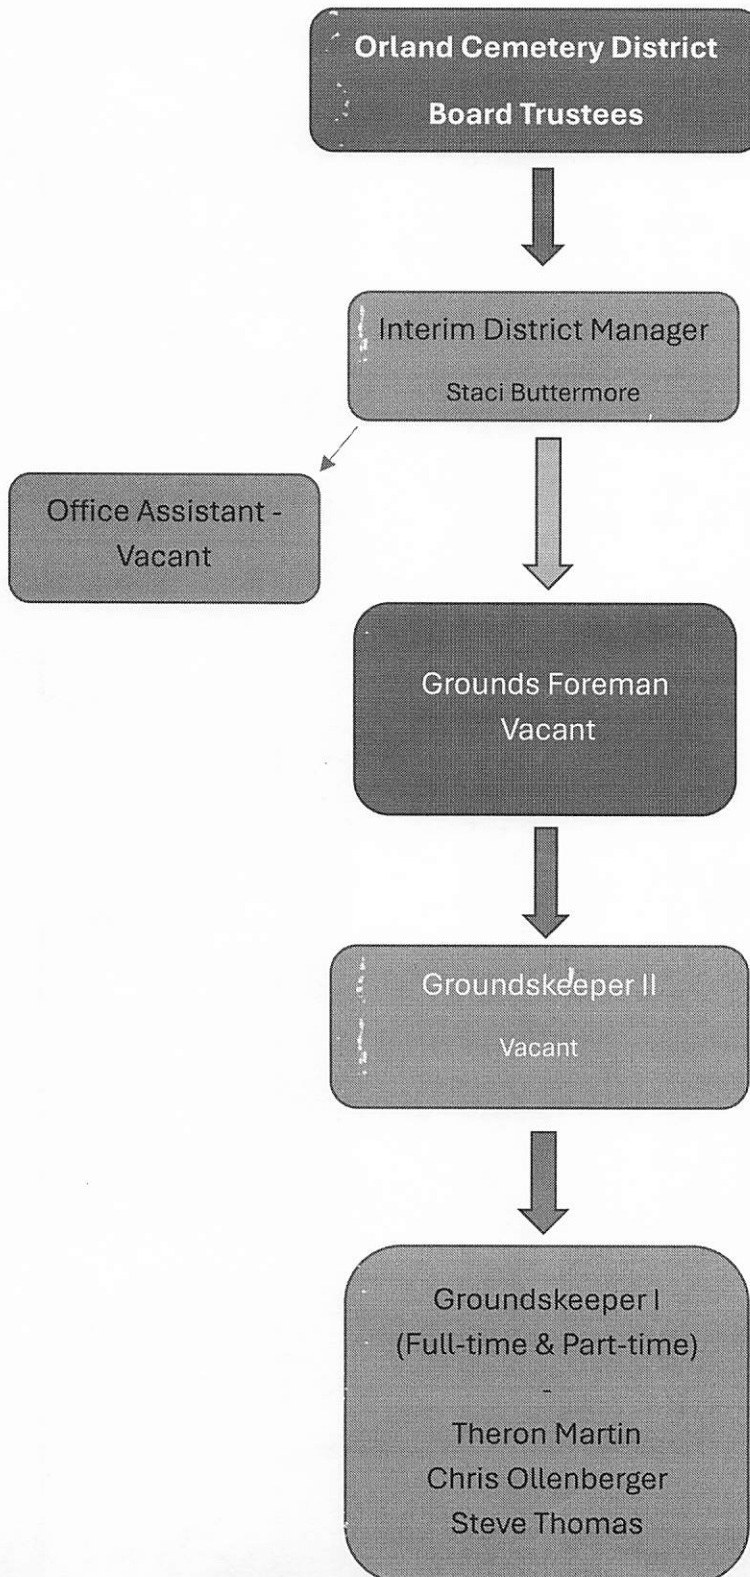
Orland Cemetery District
Board Trustees

Interim District Manager
Staci Buttermore

Office Assistant - Vacant

Grounds Foreman
Vacant

Groundskeeper II
Vacant

Groundskeeper I
(Full-time & Part-time)
-
Theron Martin
Chris Ollenberger
Steve Thomas